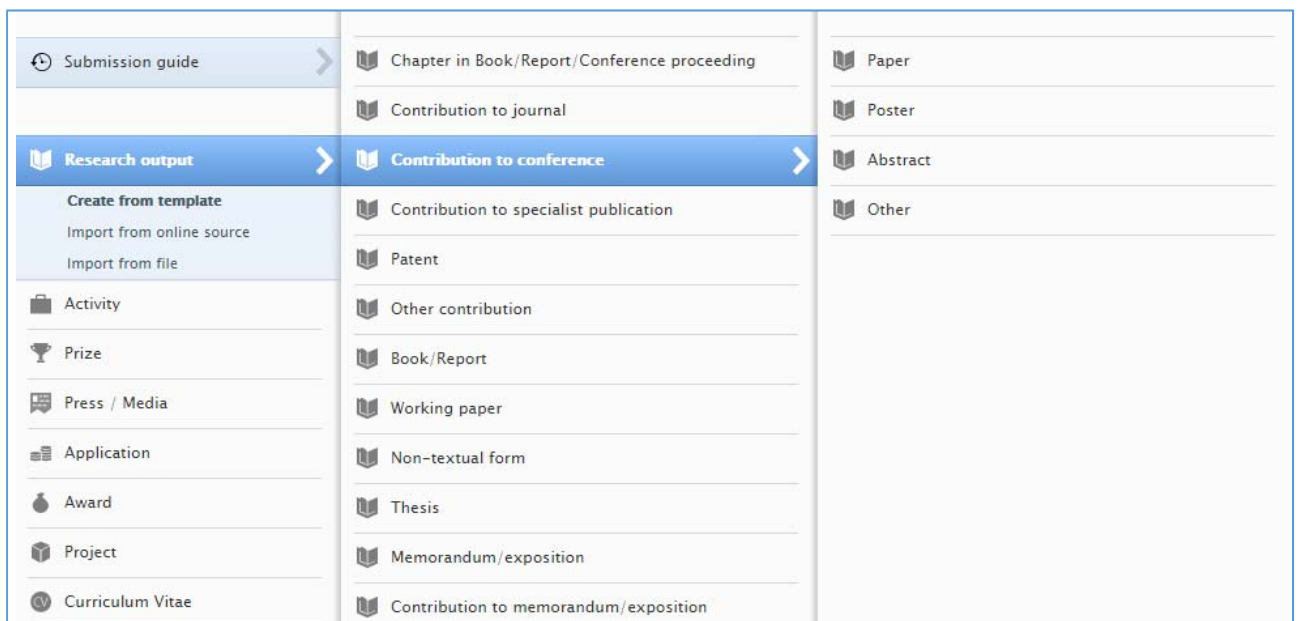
Submission guide

Research output

Create from template

Import from online source

Import from file

Activity

Prize

Press / Media

Application

Award

Project

Curriculum Vitae

Chapter in Book/Report/Conference proceeding

Contribution to journal

Contribution to conference

Contribution to specialist publication

Patent

Other contribution

Book/Report

Working paper

Non-textual form

Thesis

Memorandum/exposition

Contribution to memorandum/exposition

Paper

Poster

Abstract

Other